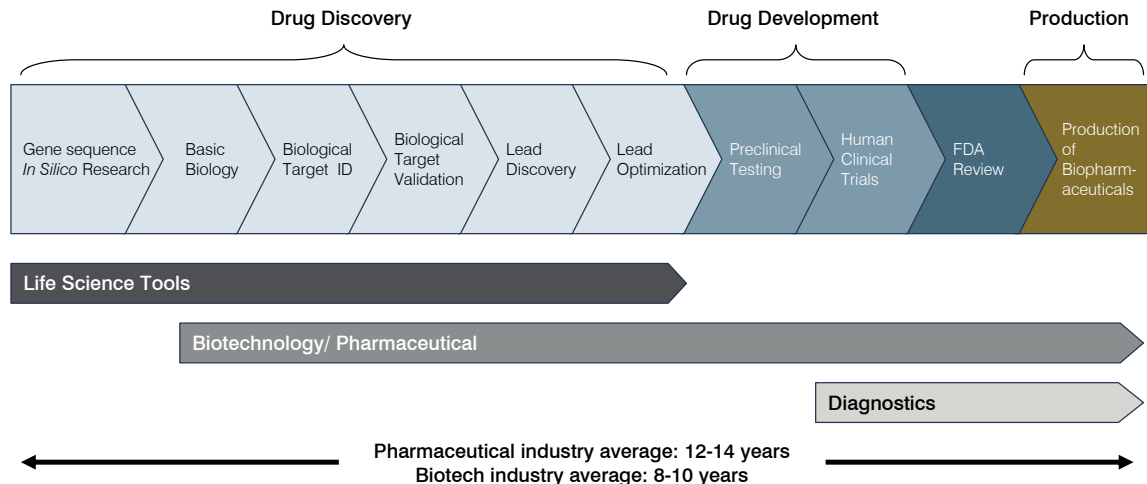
Drug Discovery

Drug Development

Production

Gene sequence *In Silico* Research

Basic Biology

Biological Target ID

Biological Target Validation

Lead Discovery

Lead Optimization

Preclinical Testing

Human Clinical Trials

FDA Review

Production of Biopharmaceuticals

Life Science Tools

Biotechnology/ Pharmaceutical

Diagnostics

Pharmaceutical industry average: 12-14 years
Biotech industry average: 8-10 years